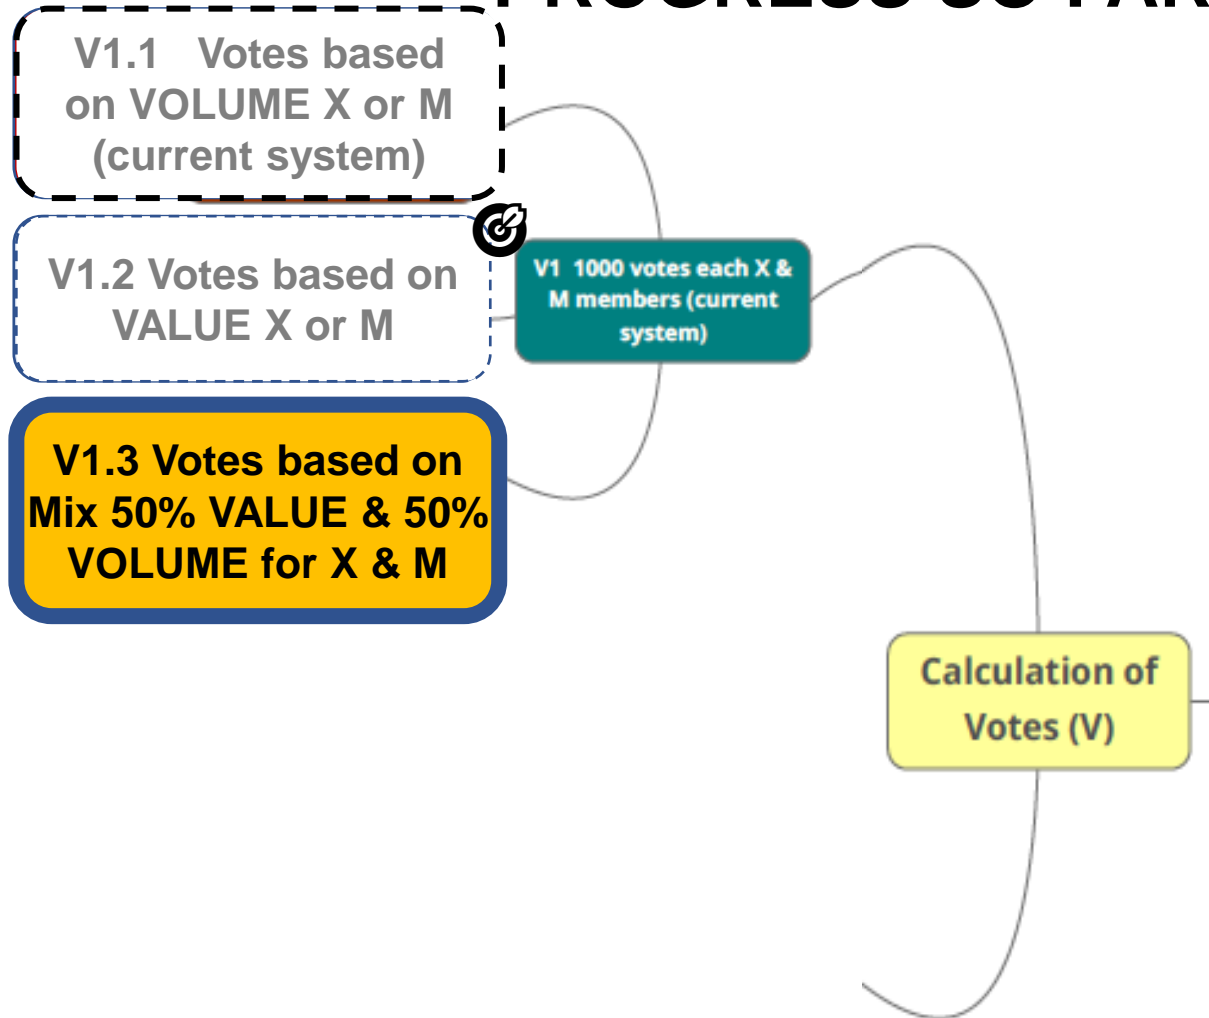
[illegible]

V1.1 Votes based on VOLUME X or M (current system)

V1.2 Votes based on VALUE X or M

V1.3 Votes based on Mix 50% VALUE & 50% VOLUME for X & M

V1 1000 votes each X & M members (current system)

Calculation of Votes (V)